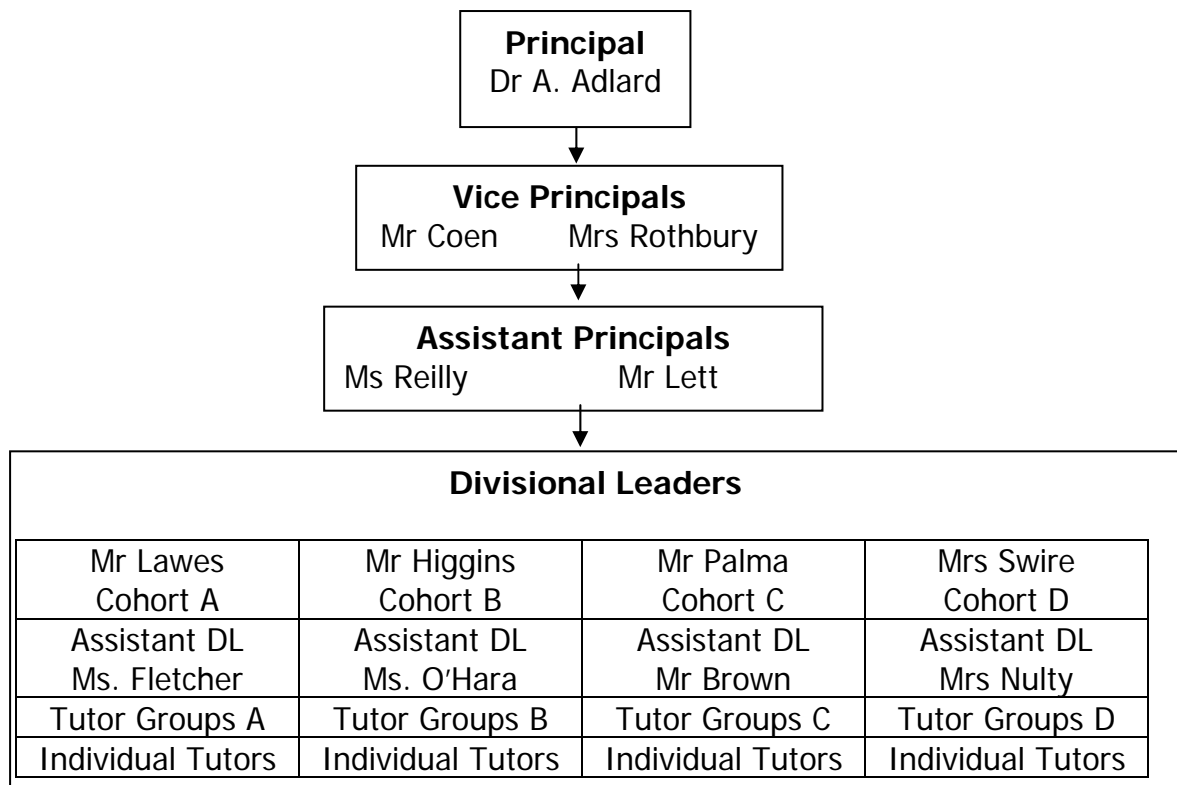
**Principal**
Dr A. Adlard

**Vice Principals**
Mr Coen Mrs Rothbury

**Assistant Principals**
Ms Reilly Mr Lett

**Divisional Leaders**

| Mr Lawes Cohort A | Mr Higgins Cohort B | Mr Palma Cohort C | Mrs Swire Cohort D |
|---|---|---|---|
| Assistant DL Ms. Fletcher | Assistant DL Ms. O'Hara | Assistant DL Mr Brown | Assistant DL Mrs Nulty |
| Tutor Groups A | Tutor Groups B | Tutor Groups C | Tutor Groups D |
| Individual Tutors | Individual Tutors | Individual Tutors | Individual Tutors |